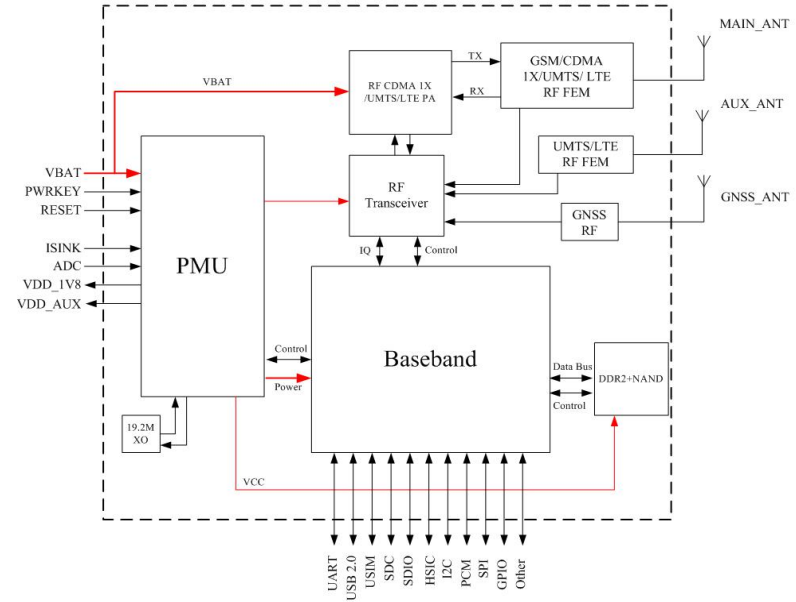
MAIN_ANT

TX

GSM/CDMA 1X/UMTS/ LTE RF FEM

VBAT

RF CDMA 1X /UMTS/LTE PA

RX

AUX_ANT

UMTS/LTE RF FEM

VBAT

PWRKEY

RESET

RF Transceiver

GNSS_ANT

GNSS RF

ISINK

ADC

VDD_1V8

VDD_AUX

PMU

IQ

Control

Baseband

Control

Power

Data Bus

DDR2+NAND

Control

19.2M XO

VCC

UART

USB 2.0

USIM

SDC

SDIO

HSIC

I2C

PCM

SPI

GPIO

Other